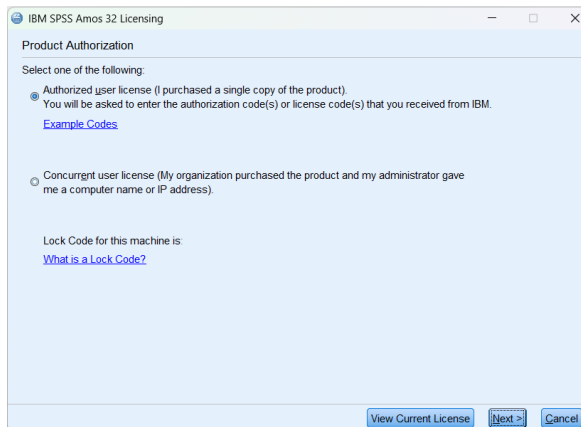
IBM SPSS Amos 32 Licensing

Product Authorization

Select one of the following:

Authorized user license (I purchased a single copy of the product).
You will be asked to enter the authorization code(s) or license code(s) that you received from IBM.

Example Codes

Concurrent user license (My organization purchased the product and my administrator gave me a computer name or IP address).

Lock Code for this machine is:

What is a Lock Code?

View Current License

Next >

Cancel